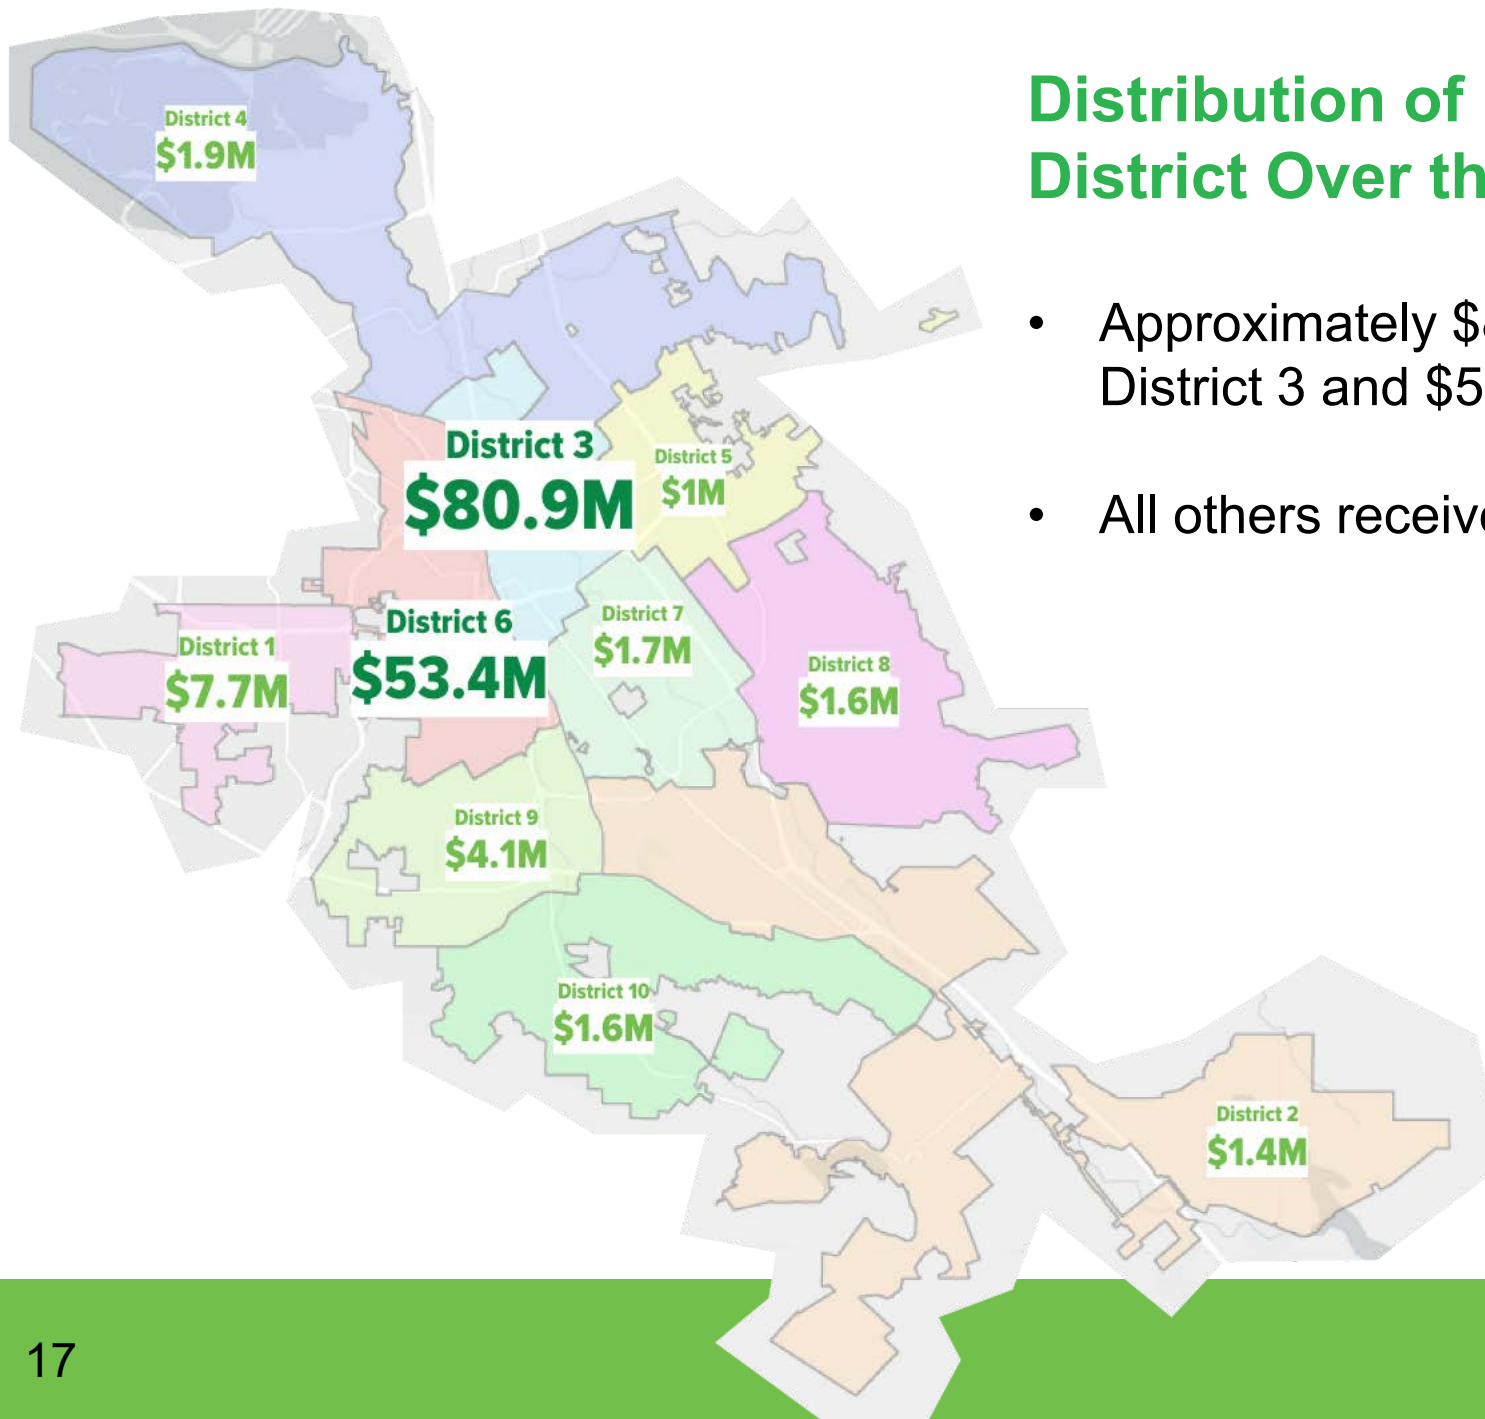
Distribution of
District Over th

- Approximately $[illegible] District 3 and $5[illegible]

- All others receiv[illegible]

District 4
$1.9M

District 3
$80.9M

District 5
$1M

District 6
$53.4M

District 7
$1.7M

District 1
$7.7M

District 8
$1.6M

District 9
$4.1M

District 10
$1.6M

District 2
$1.4M

17